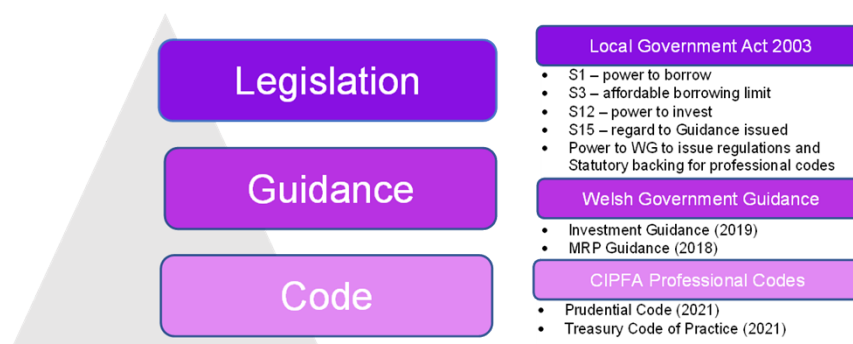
Legislation

Guidance

Code

Local Government Act 2003

- S1 – power to borrow
- S3 – affordable borrowing limit
- S12 – power to invest
- S15 – regard to Guidance issued
- Power to WG to issue regulations and Statutory backing for professional codes

Welsh Government Guidance

- Investment Guidance (2019)
- MRP Guidance (2018)

CIPFA Professional Codes

- Prudential Code (2021)
- Treasury Code of Practice (2021)